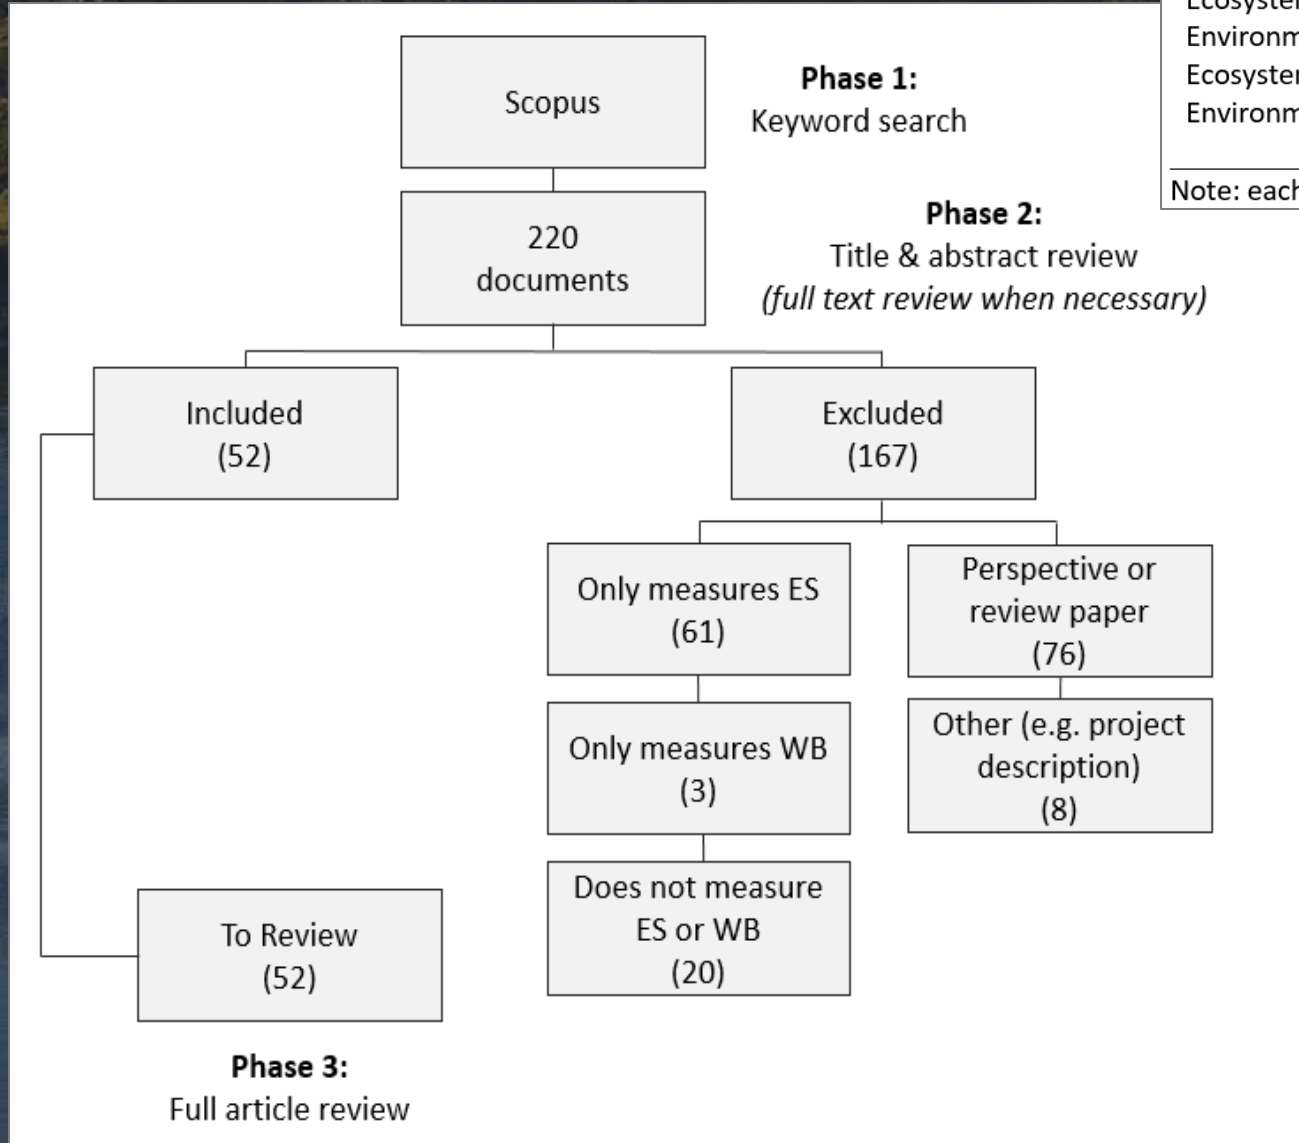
Ecosyster
Environm
Ecosyster
Environm

Note: each

Scopus

Phase 1:
Keyword search

220
documents

Phase 2:
Title & abstract review
(full text review when necessary)

Included
(52)

Excluded
(167)

Only measures ES
(61)

Perspective or review paper
(76)

Only measures WB
(3)

Other (e.g. project description)
(8)

Does not measure ES or WB
(20)

To Review
(52)

Phase 3:
Full article review